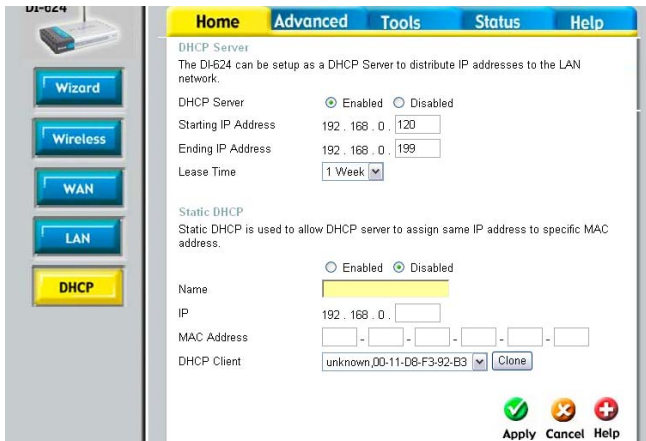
DI-624

Wizard

Wireless

WAN

LAN

DHCP

Home Advanced Tools Status Help

DHCP Server

The DI-624 can be setup as a DHCP Server to distribute IP addresses to the LAN network.

DHCP Server ◉ Enabled ○ Disabled

Starting IP Address 192 . 168 . 0 . 120

Ending IP Address 192 . 168 . 0 . 199

Lease Time 1 Week

Static DHCP

Static DHCP is used to allow DHCP server to assign same IP address to specific MAC address.

○ Enabled ◉ Disabled

Name

IP 192 . 168 . 0 .

MAC Address - - - - -

DHCP Client unknown,00-11-D8-F3-92-B3 Clone

Apply Cancel Help